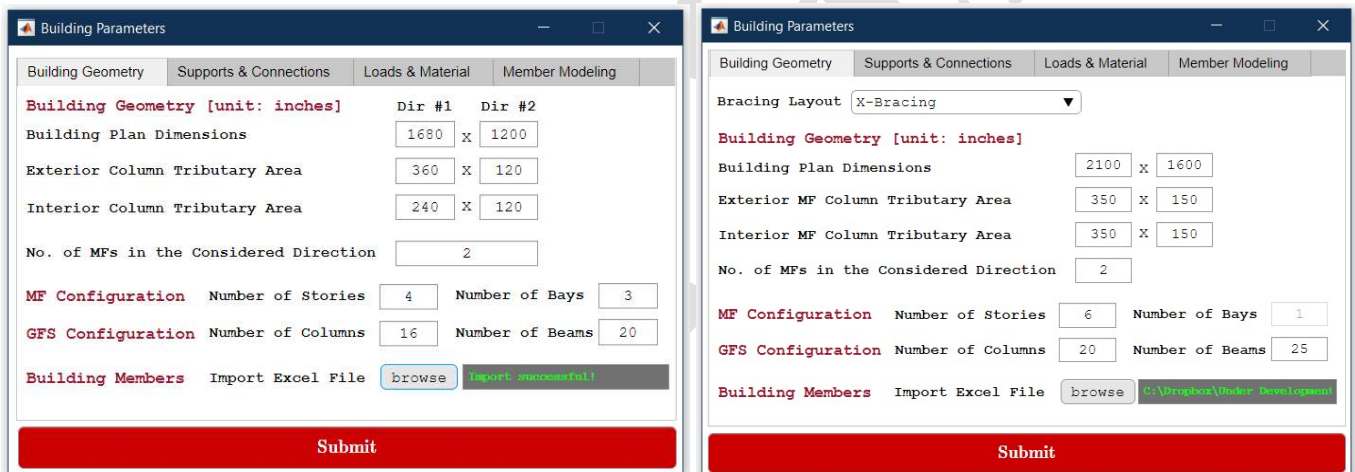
Building Parameters

Building Geometry | Supports & Connections | Loads & Material | Member Modeling

Building Geometry [unit: inches] Dir #1 Dir #2

Building Plan Dimensions 1680 X 1200

Exterior Column Tributary Area 360 X 120

Interior Column Tributary Area 240 X 120

No. of MFs in the Considered Direction 2

MF Configuration Number of Stories 4 Number of Bays 3

GFS Configuration Number of Columns 16 Number of Beams 20

Building Members Import Excel File browse Import successful!

Submit

Building Parameters

Building Geometry | Supports & Connections | Loads & Material | Member Modeling

Bracing Layout X-Bracing

Building Geometry [unit: inches]

Building Plan Dimensions 2100 X 1600

Exterior MF Column Tributary Area 350 X 150

Interior MF Column Tributary Area 350 X 150

No. of MFs in the Considered Direction 2

MF Configuration Number of Stories 6 Number of Bays 1

GFS Configuration Number of Columns 20 Number of Beams 25

Building Members Import Excel File browse C:\Dropbox\Under Development

Submit